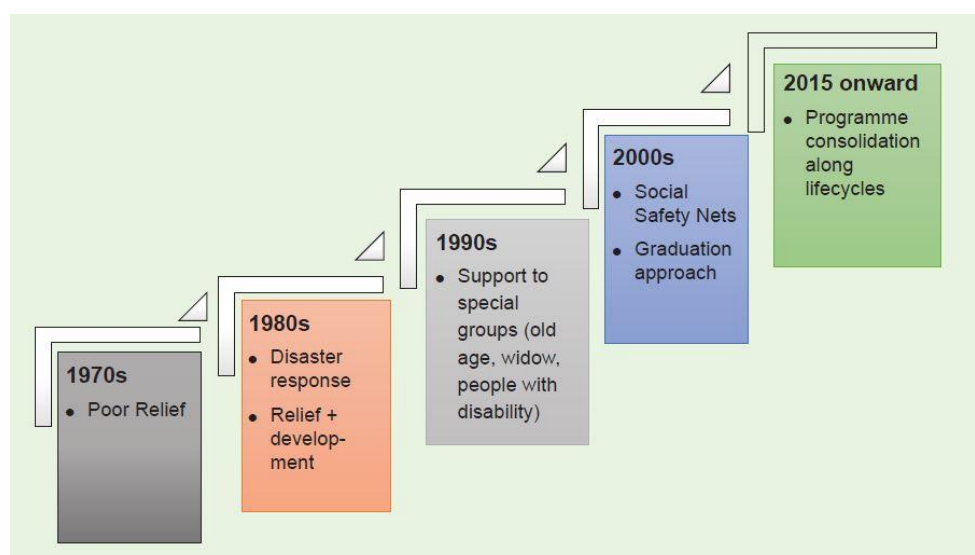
1970s
- Poor Relief

1980s
- Disaster response
- Relief + development

1990s
- Support to special groups (old age, widow, people with disability)

2000s
- Social Safety Nets
- Graduation approach

2015 onward
- Programme consolidation along lifecycles